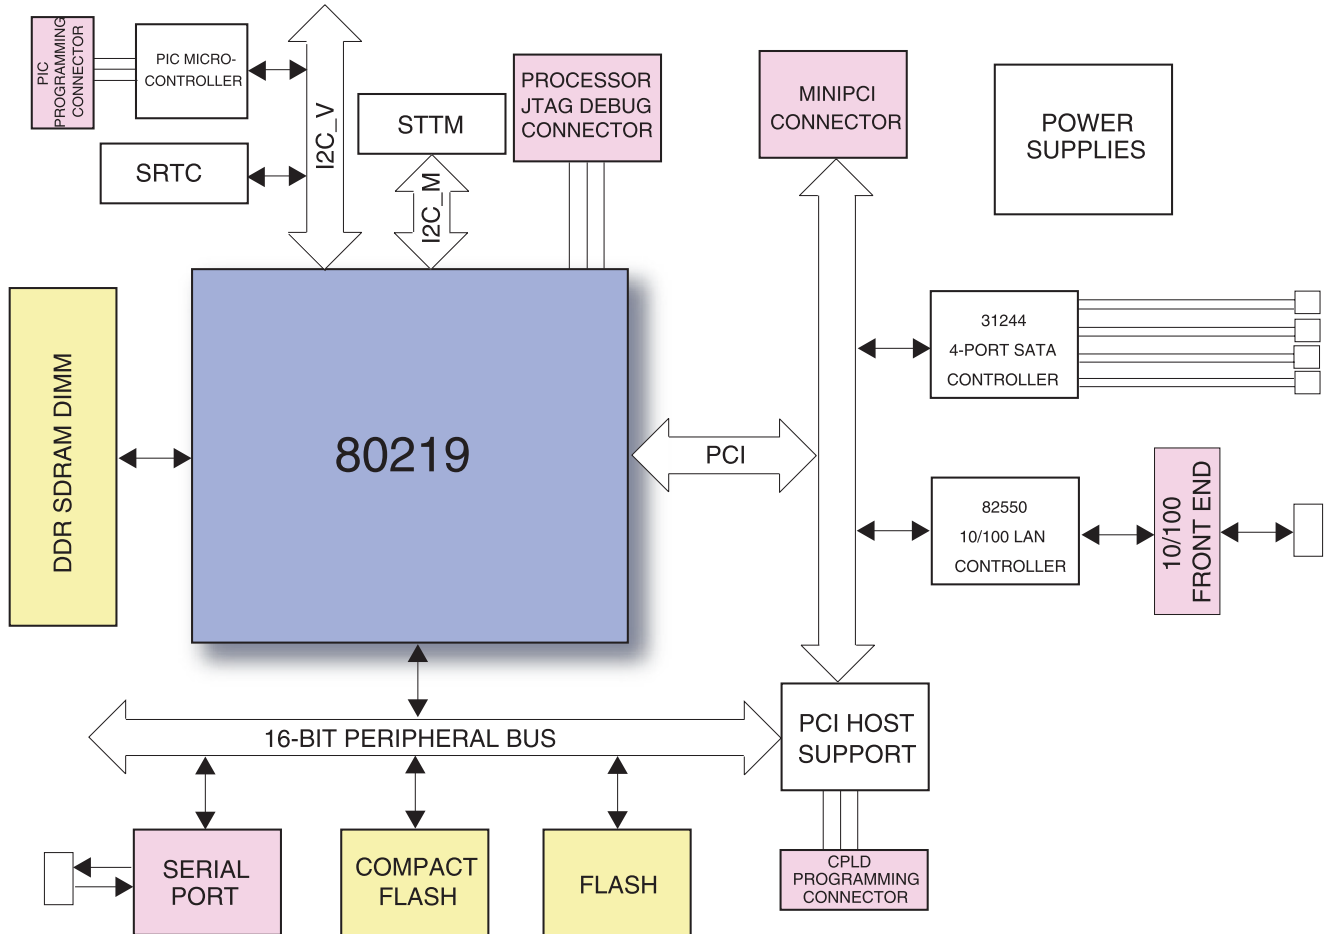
PIC PROGRAMMING CONNECTOR

PIC MICRO-CONTROLLER

SRTC

I2C_V

STTM

I2C_M

PROCESSOR JTAG DEBUG CONNECTOR

MINIPCI CONNECTOR

POWER SUPPLIES

31244 4-PORT SATA CONTROLLER

DDR SDRAM DIMM

80219

PCI

82550 10/100 LAN CONTROLLER

10/100 FRONT END

16-BIT PERIPHERAL BUS

PCI HOST SUPPORT

SERIAL PORT

COMPACT FLASH

FLASH

CPLD PROGRAMMING CONNECTOR